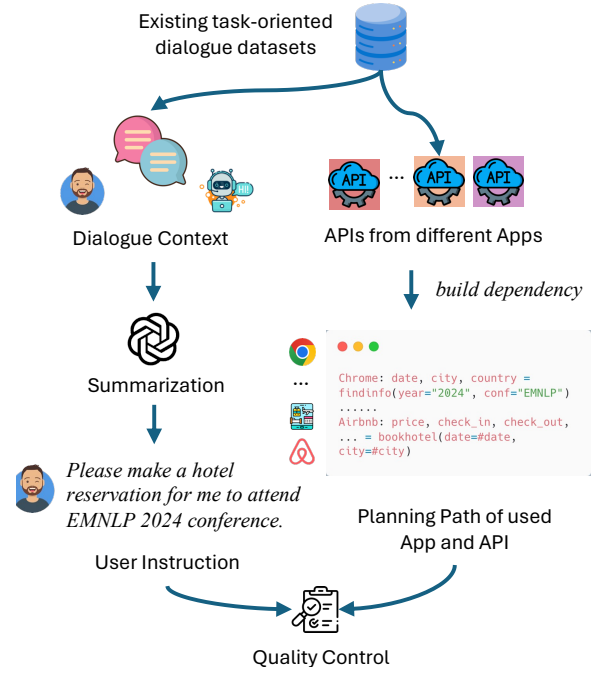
Existing task-oriented dialogue datasets

HI!

Dialogue Context

API ... API API

APIs from different Apps

build dependency

Summarization

...

Chrome: date, city, country = findinfo(year="2024", conf="EMNLP")
......
Airbnb: price, check_in, check_out, ... = bookhotel(date=#date, city=#city)

Please make a hotel reservation for me to attend EMNLP 2024 conference.

User Instruction

Planning Path of used App and API

Quality Control